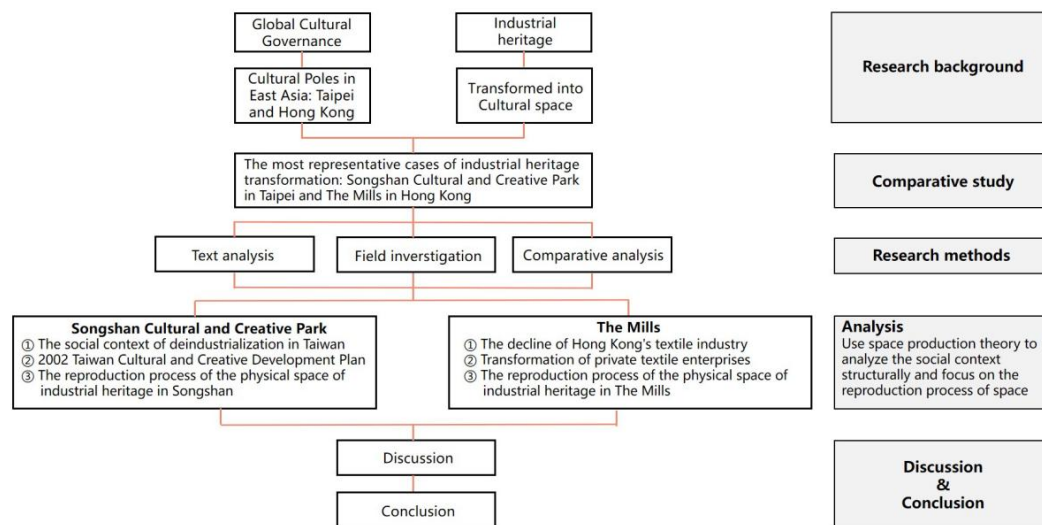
Global Cultural Governance

Industrial heritage

Research background

Cultural Poles in East Asia: Taipei and Hong Kong

Transformed into Cultural space

The most representative cases of industrial heritage transformation: Songshan Cultural and Creative Park in Taipei and The Mills in Hong Kong

Comparative study

Text analysis

Field inverstigation

Comparative analysis

Research methods

Songshan Cultural and Creative Park
① The social context of deindustrialization in Taiwan
② 2002 Taiwan Cultural and Creative Development Plan
③ The reproduction process of the physical space of industrial heritage in Songshan

The Mills
① The decline of Hong Kong's textile industry
② Transformation of private textile enterprises
③ The reproduction process of the physical space of industrial heritage in The Mills

Analysis
Use space production theory to analyze the social context structurally and focus on the reproduction process of space

Discussion

Conclusion

Discussion & Conclusion